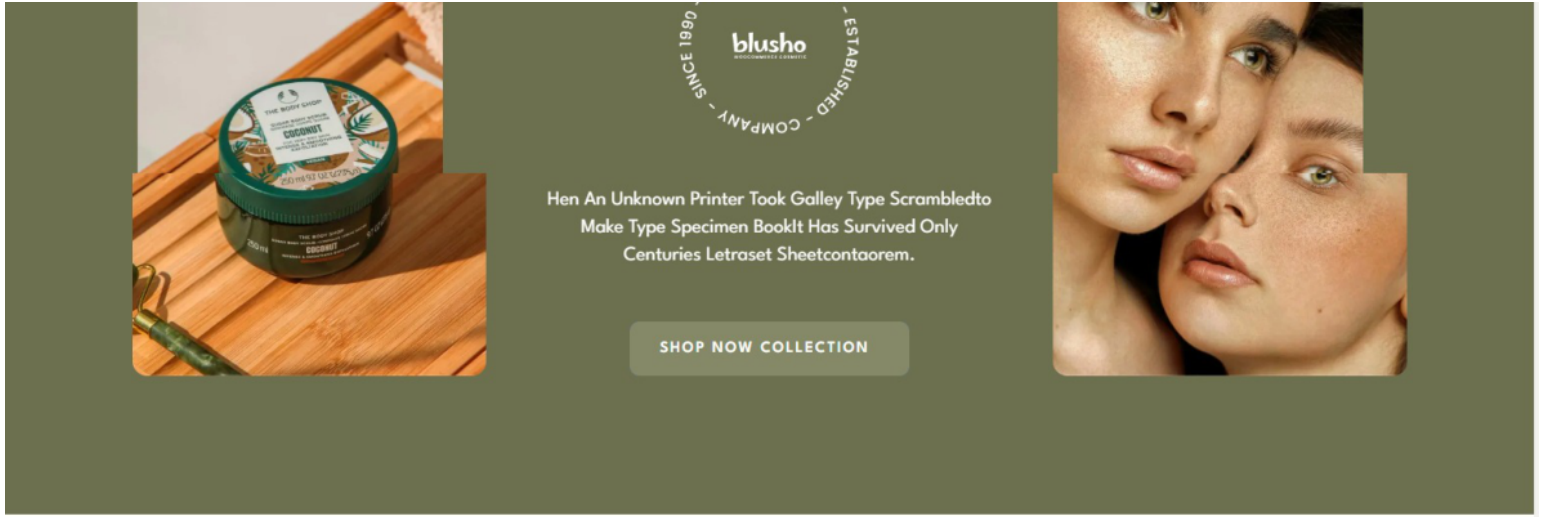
THE BODY SHOP

COCONUT

SINCE 1990 - ESTABLISHED - COMPANY -

blusho

WOOCOMMERCE COSMETIC

Hen An Unknown Printer Took Galley Type Scrambledto Make Type Specimen BookIt Has Survived Only Centuries Letraset Sheetcontaorem.

SHOP NOW COLLECTION